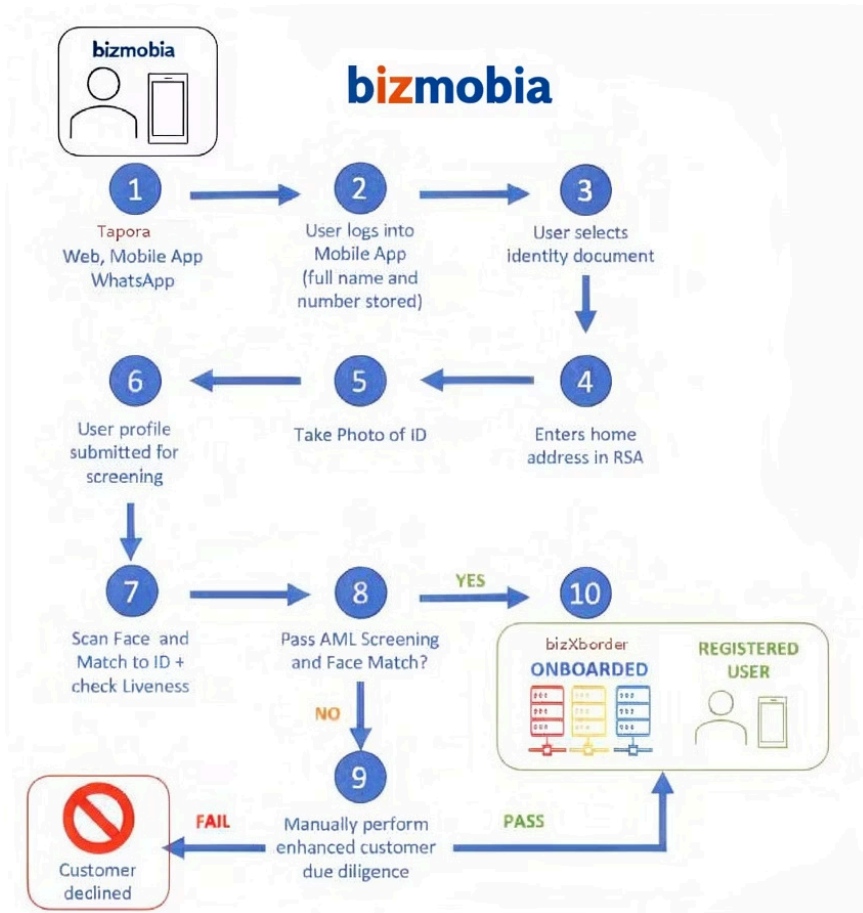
bizmobia

bizmobia

1
Tapora
Web, Mobile App
WhatsApp

2
User logs into Mobile App (full name and number stored)

3
User selects identity document

4
Enters home address in RSA

5
Take Photo of ID

6
User profile submitted for screening

7
Scan Face and Match to ID + check Liveness

8
Pass AML Screening and Face Match?

YES

10

bizXborder
ONBOARDED

REGISTERED USER

NO

9
Manually perform enhanced customer due diligence

FAIL

PASS

Customer declined